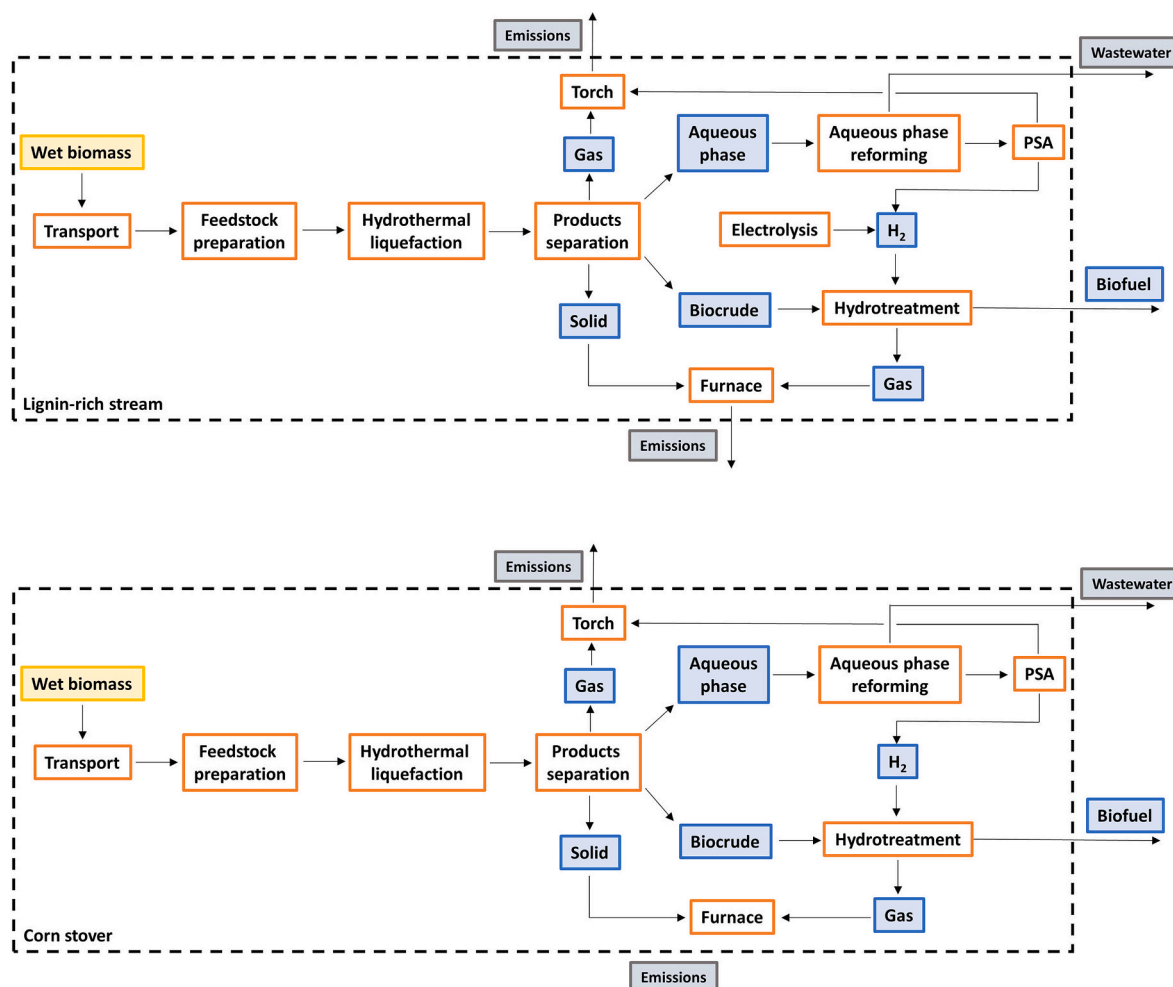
Emissions

Wastewater

Torch

Wet biomass

Gas

Aqueous phase

Aqueous phase reforming

PSA

Transport

Feedstock preparation

Hydrothermal liquefaction

Products separation

Electrolysis

$H_2$

Biofuel

Solid

Biocrude

Hydrotreatment

Furnace

Gas

Lignin-rich stream

Emissions

Emissions

Wastewater

Torch

Wet biomass

Gas

Aqueous phase

Aqueous phase reforming

PSA

Transport

Feedstock preparation

Hydrothermal liquefaction

Products separation

$H_2$

Biofuel

Solid

Biocrude

Hydrotreatment

Furnace

Gas

Corn stover

Emissions